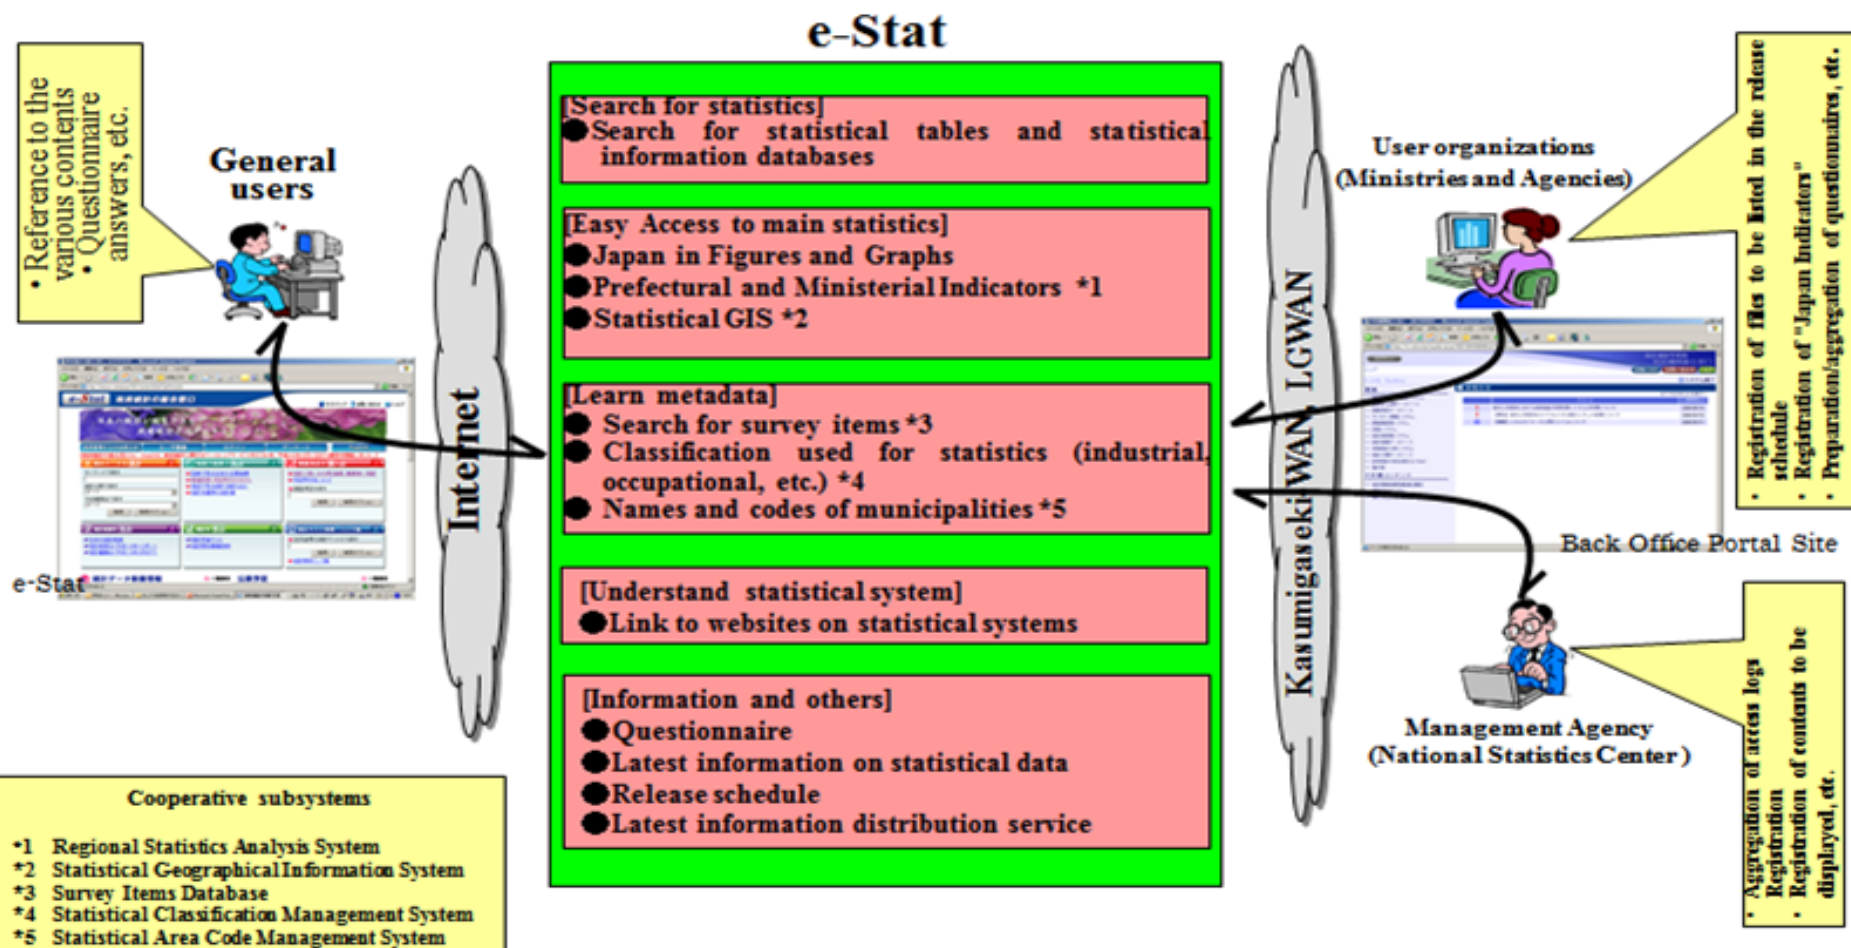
e-Stat

• Reference to the various contents
• Questionnaire answers, etc.

General users

e-Stat

Internet

[Search for statistics]
●Search for statistical tables and statistical information databases

[Easy Access to main statistics]
●Japan in Figures and Graphs
●Prefectural and Ministerial Indicators *1
●Statistical GIS *2

[Learn metadata]
● Search for survey items *3
● Classification used for statistics (industrial, occupational, etc.) *4
● Names and codes of municipalities *5

[Understand statistical system]
●Link to websites on statistical systems

[Information and others]
●Questionnaire
●Latest information on statistical data
●Release schedule
●Latest information distribution service

Kasumigaseki WAN, LGWAN

User organizations (Ministries and Agencies)

• Registration of files to be listed in the release schedule
• Registration of "Japan Indicators"
• Preparation/aggregation of questionnaires, etc.

Back Office Portal Site

Management Agency (National Statistics Center)

• Aggregation of access logs
• Registration
• Registration of contents to be displayed, etc.

Cooperative subsystems

*1 Regional Statistics Analysis System
*2 Statistical Geographical Information System
*3 Survey Items Database
*4 Statistical Classification Management System
*5 Statistical Area Code Management System